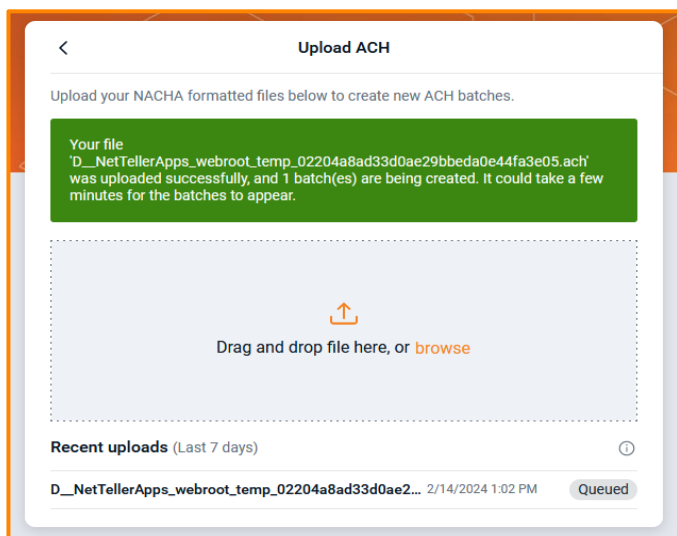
Upload ACH

Upload your NACHA formatted files below to create new ACH batches.

Your file 'D__NetTellerApps_webroot_temp_02204a8ad33d0ae29bbeda0e44fa3e05.ach' was uploaded successfully, and 1 batch(es) are being created. It could take a few minutes for the batches to appear.

Drag and drop file here, or browse

Recent uploads (Last 7 days)

D__NetTellerApps_webroot_temp_02204a8ad33d0ae2... 2/14/2024 1:02 PM Queued